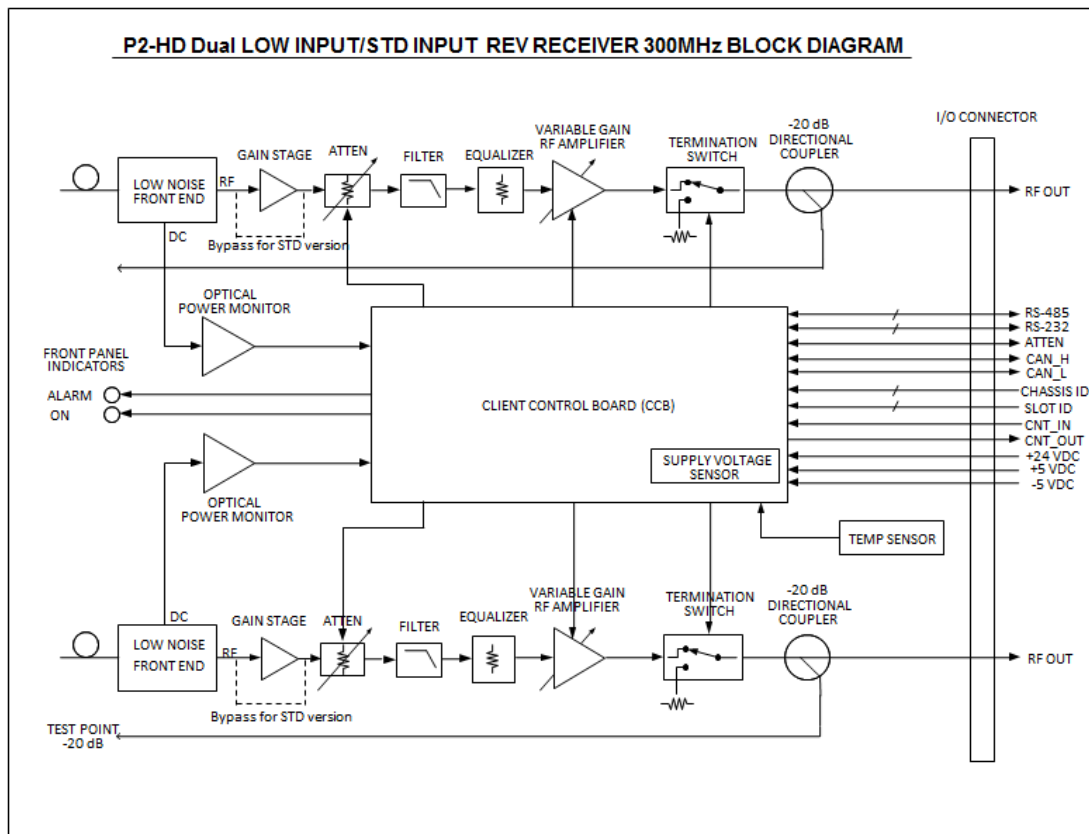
P2-HD Dual LOW INPUT/STD INPUT REV RECEIVER 300MHz BLOCK DIAGRAM

LOW NOISE FRONT END
RF
GAIN STAGE
ATTEN
FILTER
EQUALIZER
VARIABLE GAIN RF AMPLIFIER
TERMINATION SWITCH
-20 dB DIRECTIONAL COUPLER
I/O CONNECTOR
RF OUT
DC
Bypass for STD version

OPTICAL POWER MONITOR
FRONT PANEL INDICATORS
ALARM
ON
CLIENT CONTROL BOARD (CCB)
SUPPLY VOLTAGE SENSOR
OPTICAL POWER MONITOR
TEMP SENSOR

RS-485
RS-232
ATTEN
CAN_H
CAN_L
CHASSIS ID
SLOT ID
CNT_IN
CNT_OUT
+24 VDC
+5 VDC
-5 VDC

DC
LOW NOISE FRONT END
RF
GAIN STAGE
ATTEN
FILTER
EQUALIZER
VARIABLE GAIN RF AMPLIFIER
TERMINATION SWITCH
-20 dB DIRECTIONAL COUPLER
RF OUT
Bypass for STD version
TEST POINT -20 dB